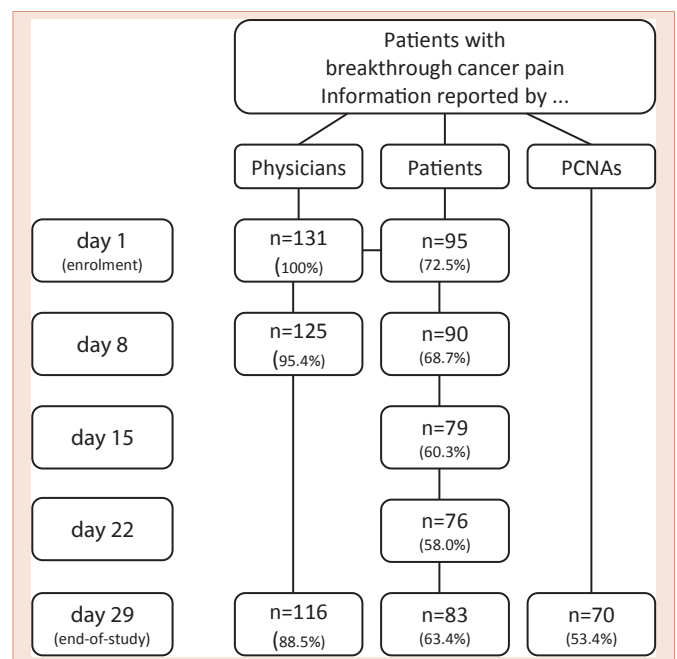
Patients with breakthrough cancer pain Information reported by ...

Physicians

Patients

PCNAs

day 1
(enrolment)

n=131
(100%)

n=95
(72.5%)

day 8

n=125
(95.4%)

n=90
(68.7%)

day 15

n=79
(60.3%)

day 22

n=76
(58.0%)

day 29
(end-of-study)

n=116
(88.5%)

n=83
(63.4%)

n=70
(53.4%)